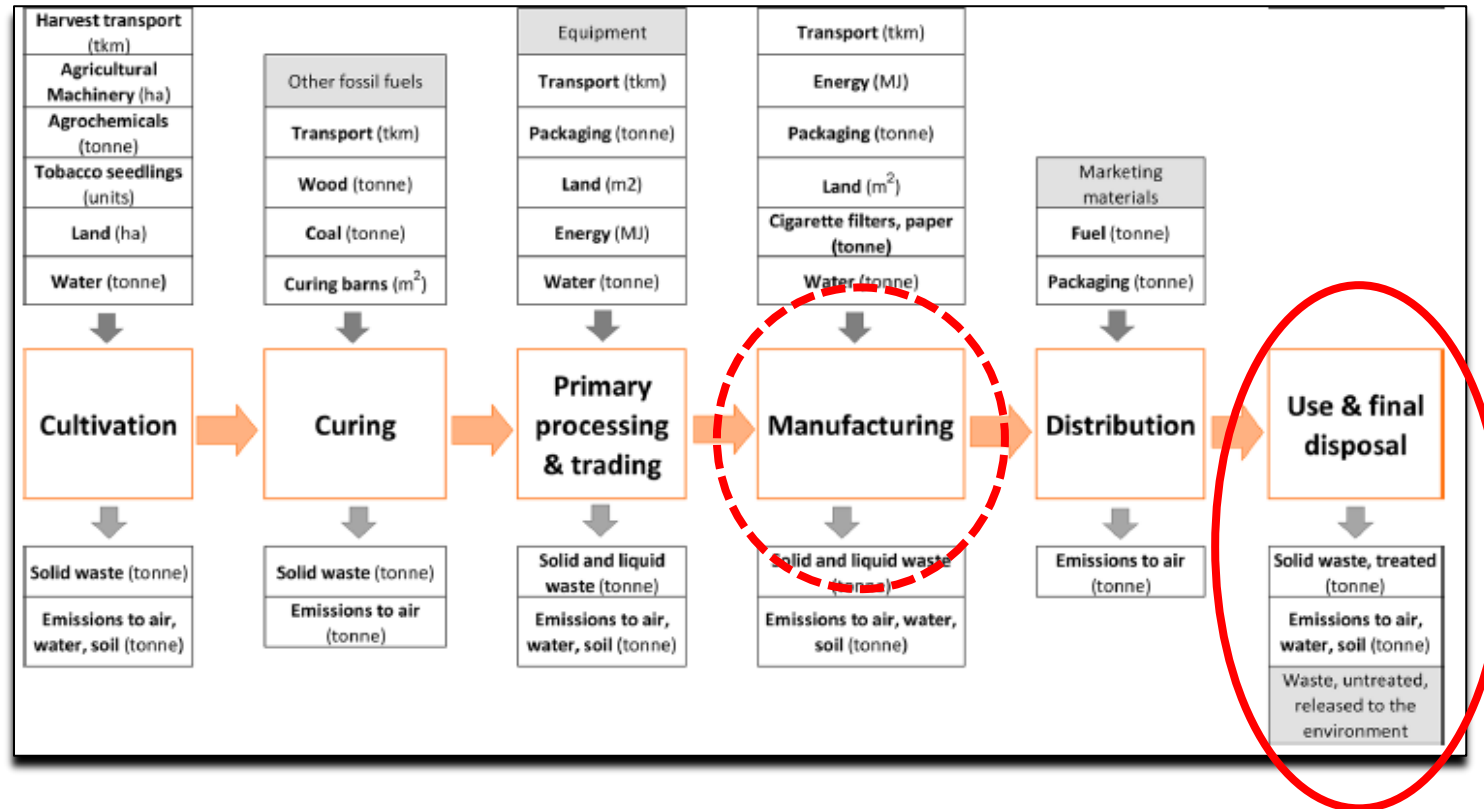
Harvest transport (tkm)

Agricultural Machinery (ha)

Agrochemicals (tonne)

Tobacco seedlings (units)

Land (ha)

Water (tonne)

Cultivation

Solid waste (tonne)

Emissions to air, water, soil (tonne)

Other fossil fuels

Transport (tkm)

Wood (tonne)

Coal (tonne)

Curing barns (m$^2$)

Curing

Solid waste (tonne)

Emissions to air (tonne)

Equipment

Transport (tkm)

Packaging (tonne)

Land (m2)

Energy (MJ)

Water (tonne)

Primary processing & trading

Solid and liquid waste (tonne)

Emissions to air, water, soil (tonne)

Transport (tkm)

Energy (MJ)

Packaging (tonne)

Land (m$^2$)

Cigarette filters, paper (tonne)

Water (tonne)

Manufacturing

Solid and liquid waste (tonne)

Emissions to air, water, soil (tonne)

Marketing materials

Fuel (tonne)

Packaging (tonne)

Distribution

Emissions to air (tonne)

Use & final disposal

Solid waste, treated (tonne)

Emissions to air, water, soil (tonne)

Waste, untreated, released to the environment